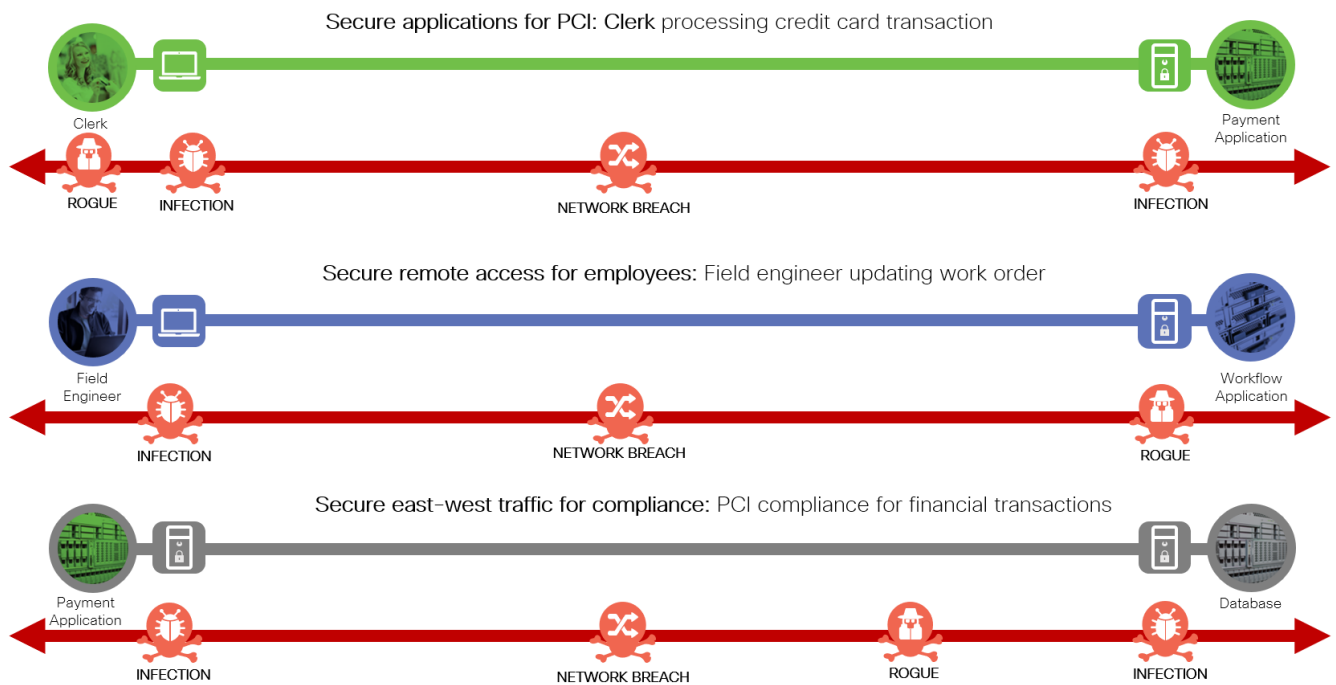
Secure applications for PCI: Clerk processing credit card transaction

Clerk

Payment Application

ROGUE

INFECTION

NETWORK BREACH

INFECTION

Secure remote access for employees: Field engineer updating work order

Field Engineer

Workflow Application

INFECTION

NETWORK BREACH

ROGUE

Secure east-west traffic for compliance: PCI compliance for financial transactions

Payment Application

Database

INFECTION

NETWORK BREACH

ROGUE

INFECTION